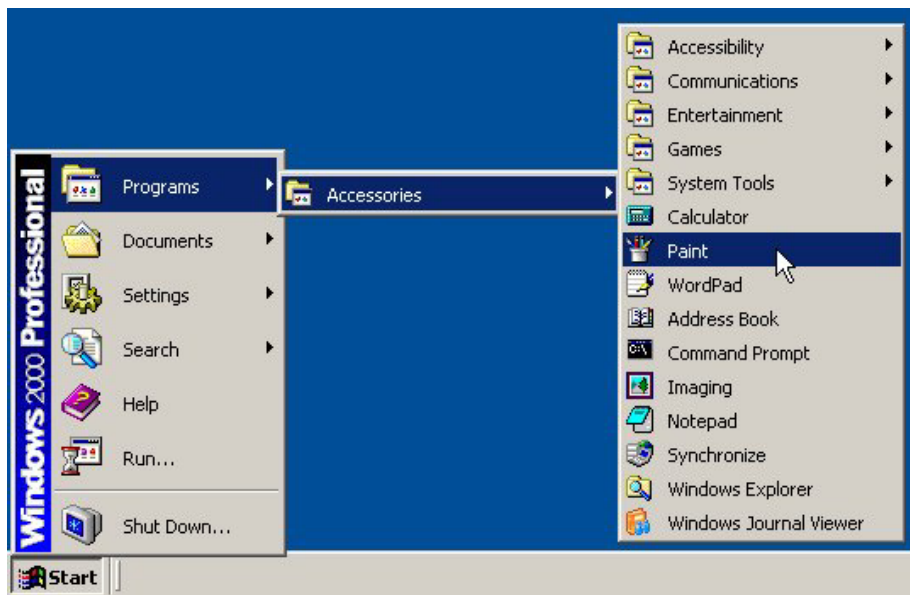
Windows 2000 Professional

Programs
Documents
Settings
Search
Help
Run...
Shut Down...

Accessories

Accessibility
Communications
Entertainment
Games
System Tools
Calculator
Paint
WordPad
Address Book
Command Prompt
Imaging
Notepad
Synchronize
Windows Explorer
Windows Journal Viewer

Start